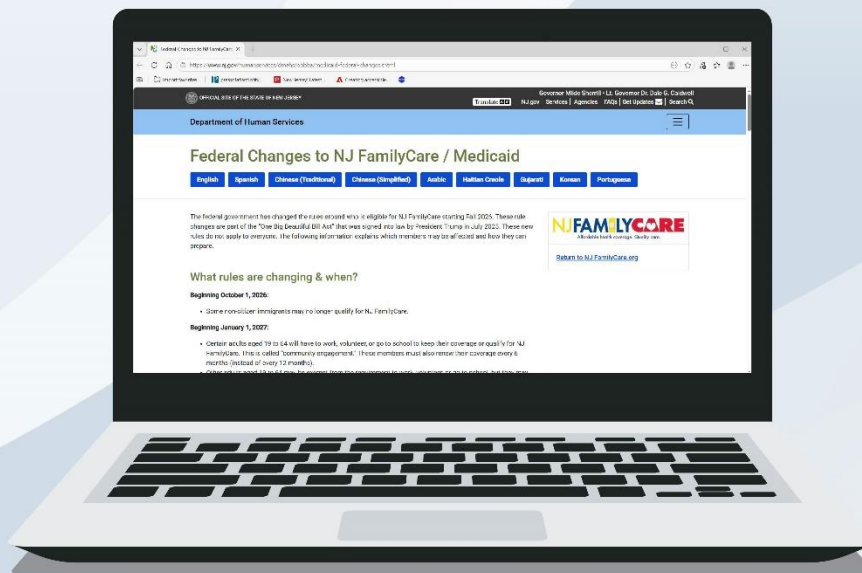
Federal Changes to NJ FamilyCare

https://www.nj.gov/humanservices/dmahs/clients/medicaid-federal-changes.html

OFFICIAL SITE OF THE STATE OF NEW JERSEY

Governor Mikie Sherrill • Lt. Governor Dr. Dale G. Caldwell

Translate | NJ.gov | Services | Agencies | FAQs | Get Updates | Search

Department of Human Services

Federal Changes to NJ FamilyCare / Medicaid

English | Spanish | Chinese (Traditional) | Chinese (Simplified) | Arabic | Haitian Creole | Gujarati | Korean | Portuguese

The federal government has changed the rules around who is eligible for NJ FamilyCare starting Fall 2026. These rule changes are part of the "One Big Beautiful Bill Act" that was signed into law by President Trump in July 2025. These new rules do not apply to everyone. The following information explains which members may be affected and how they can prepare.

NJ FAMILYCARE
Affordable health coverage. Quality care.

Return to NJ FamilyCare.org

What rules are changing & when?

Beginning October 1, 2026:

• Some non-citizen immigrants may no longer qualify for NJ FamilyCare.

Beginning January 1, 2027:

• Certain adults aged 19 to 64 will have to work, volunteer, or go to school to keep their coverage or qualify for NJ FamilyCare. This is called "community engagement." These members must also renew their coverage every 6 months (instead of every 12 months).

• Other adults aged 19 to 64 may be exempt from the requirement to work, volunteer or go to school, but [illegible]